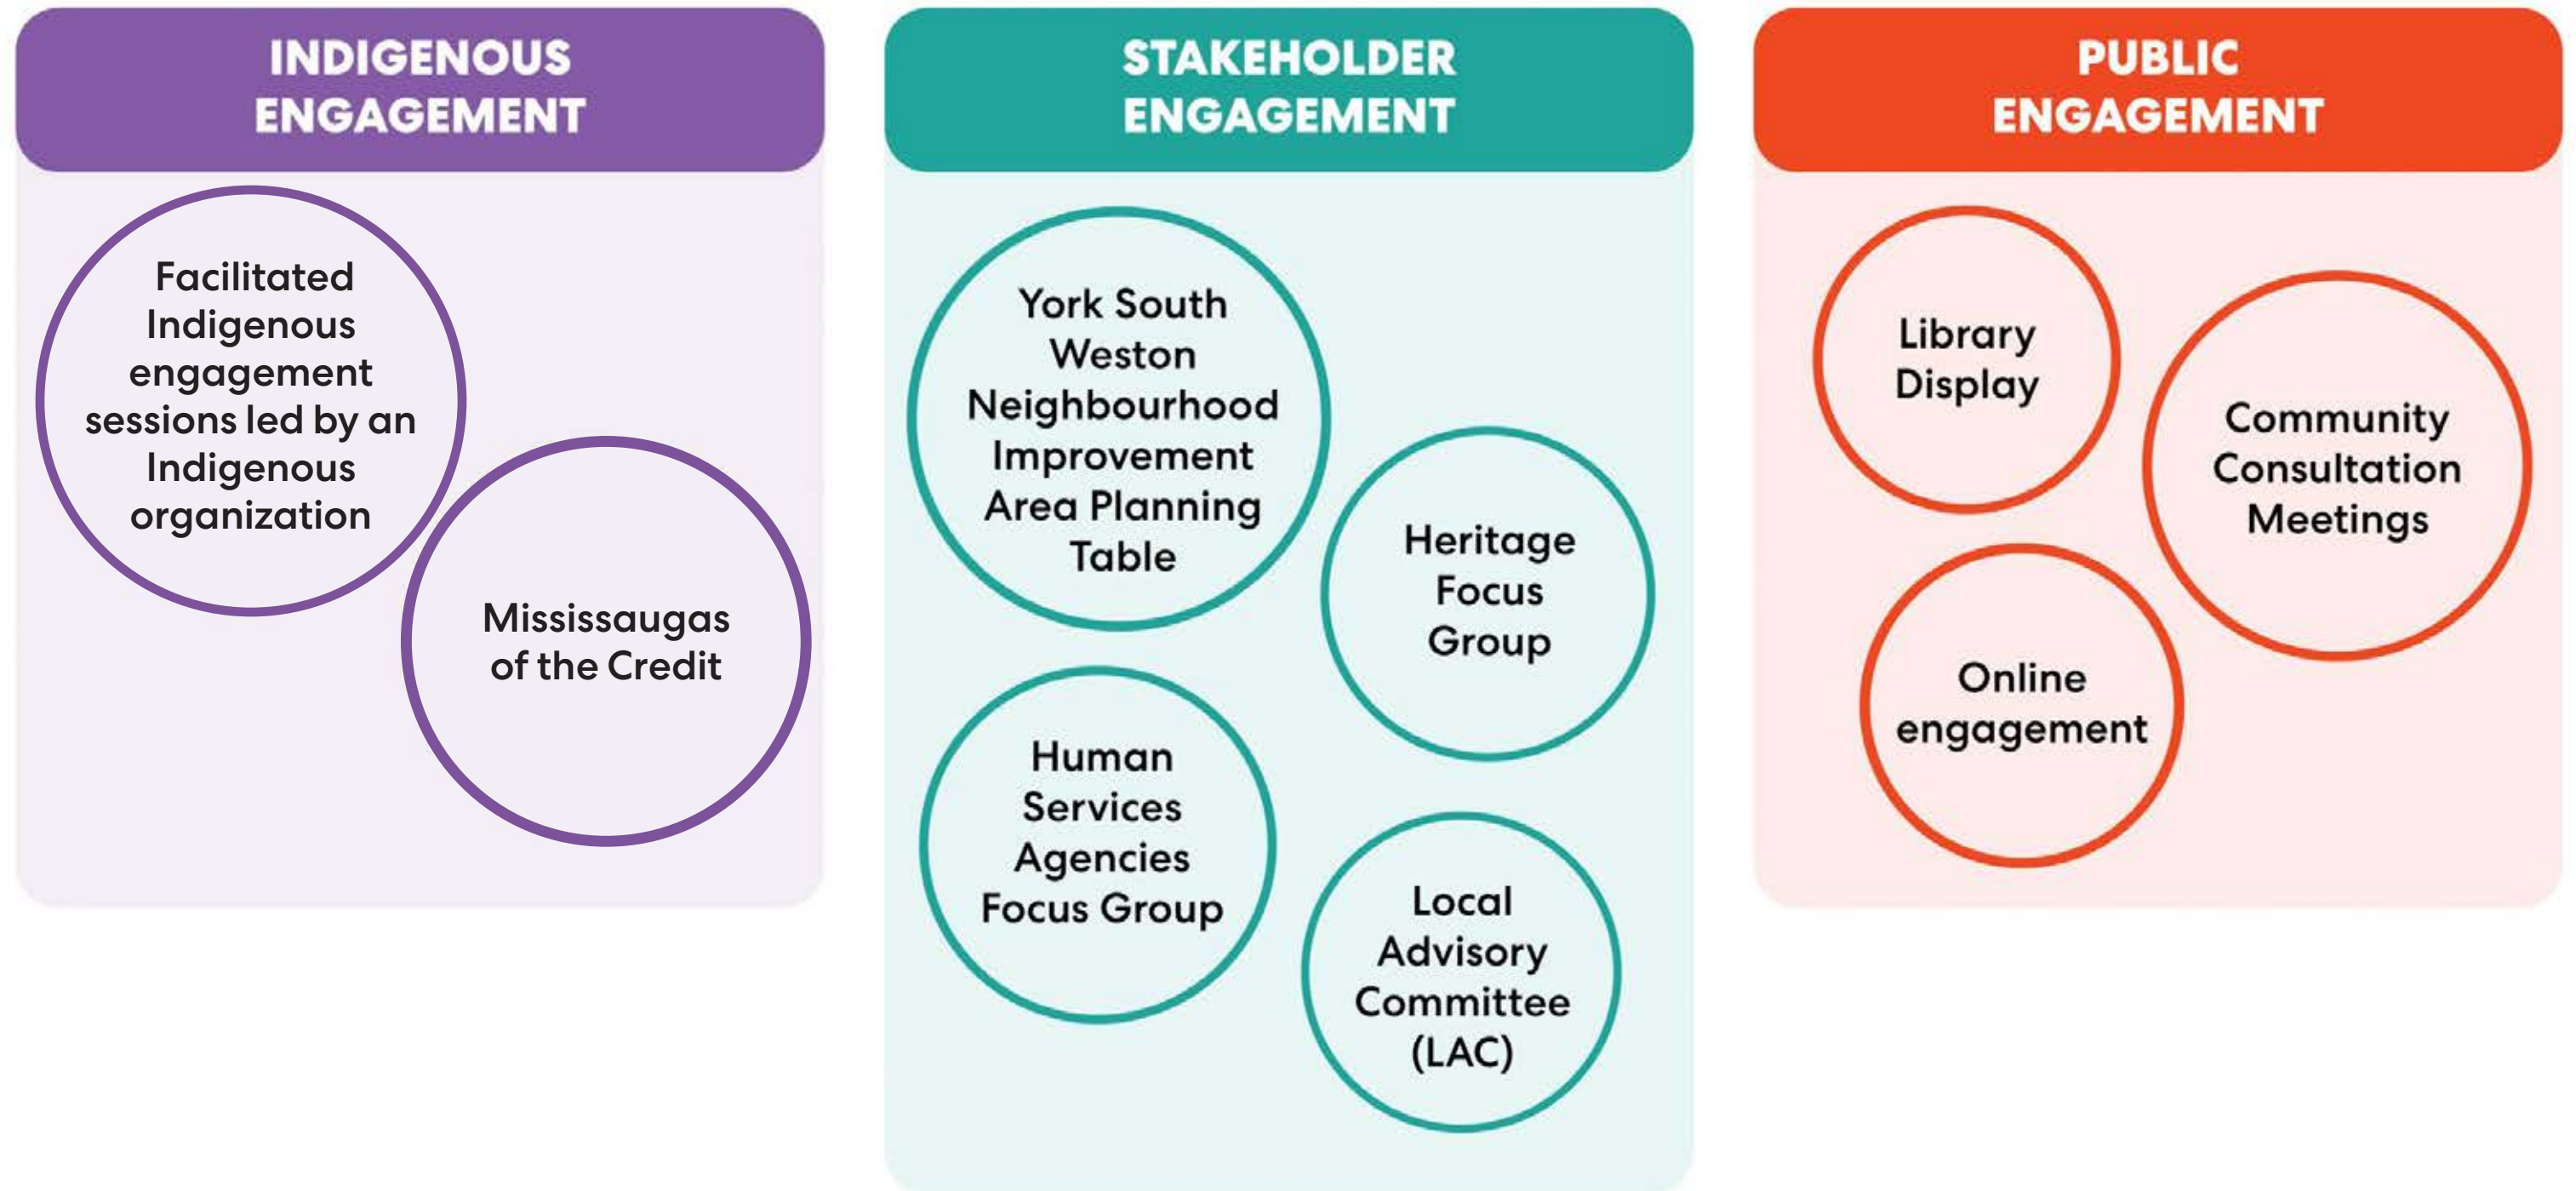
INDIGENOUS ENGAGEMENT

Facilitated Indigenous engagement sessions led by an Indigenous organization

Mississaugas of the Credit

STAKEHOLDER ENGAGEMENT

York South Weston Neighbourhood Improvement Area Planning Table

Heritage Focus Group

Human Services Agencies Focus Group

Local Advisory Committee (LAC)

PUBLIC ENGAGEMENT

Library Display

Community Consultation Meetings

Online engagement